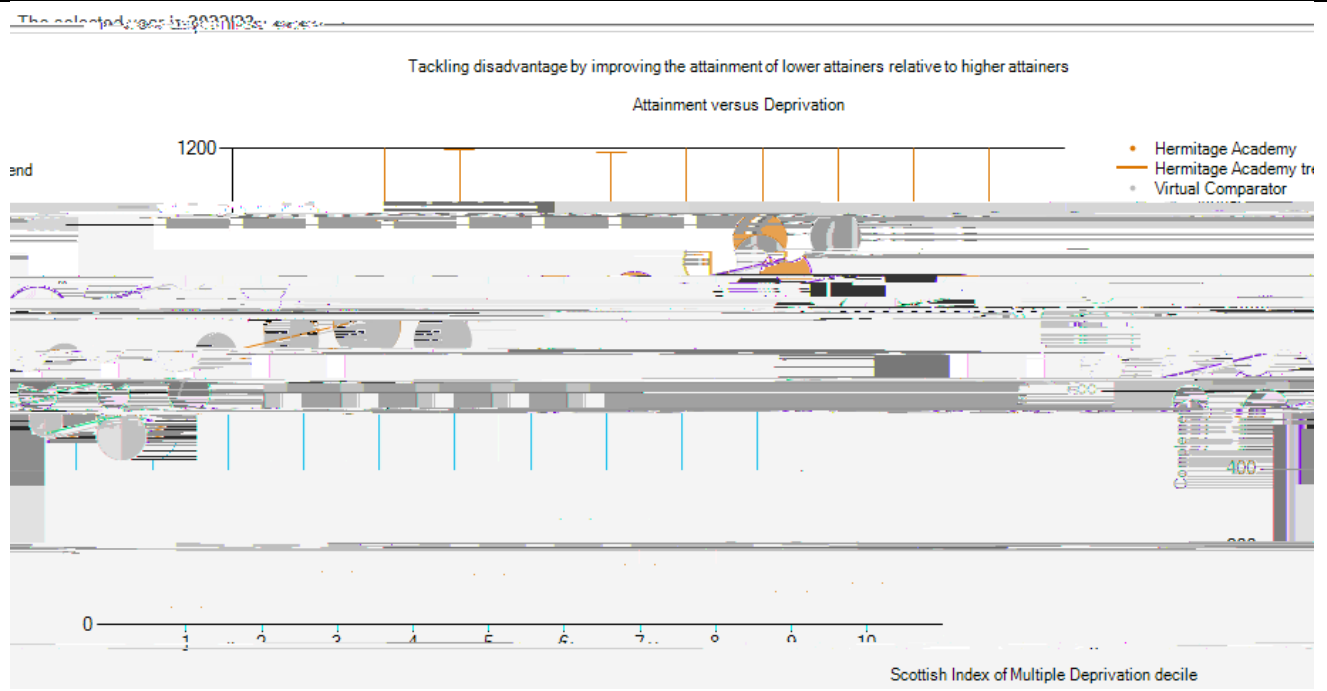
The selected year is 2022/23

Tackling disadvantage by improving the attainment of lower attainers relative to higher attainers

Attainment versus Deprivation

1200

end

Hermitage Academy
Hermitage Academy tre
Virtual Comparator

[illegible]

400

0

1 2 3 4 5 6 7 8 9 10

Scottish Index of Multiple Deprivation decile